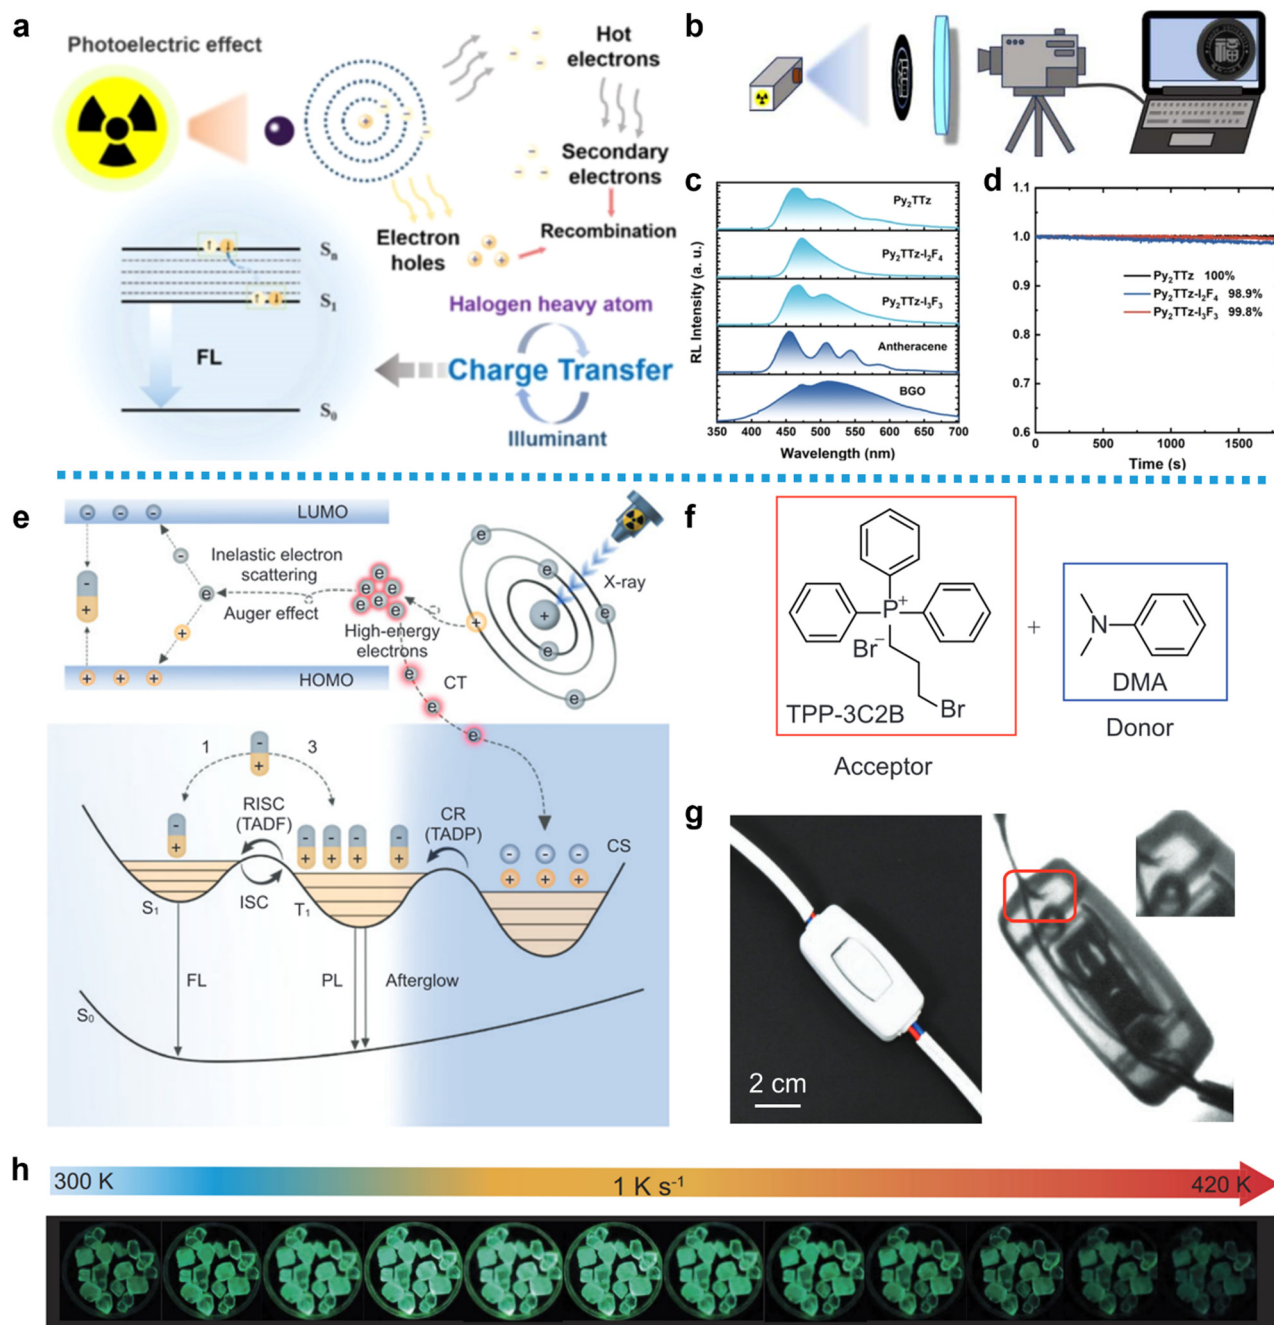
a
Photoelectric effect
Hot electrons
Secondary electrons
Recombination
Electron holes
$S_n$
$S_1$
FL
$S_0$
Halogen heavy atom
Charge Transfer
Illuminant

b

c
$Py_2TTz$
$Py_2TTz-I_2F_4$
$Py_2TTz-I_3F_3$
Antheracene
BGO
RL Intensity (a. u.)
350 400 450 500 550 600 650 700
Wavelength (nm)

d
1.1
1.0
0.9
0.8
0.7
0.6
$Py_2TTz$ 100%
$Py_2TTz-I_2F_4$ 98.9%
$Py_2TTz-I_3F_3$ 99.8%
0 500 1000 1500
Time (s)

e
LUMO
Inelastic electron scattering
Auger effect
High-energy electrons
X-ray
HOMO
CT
1
3
RISC (TADF)
CR (TADP)
CS
$S_1$
ISC
$T_1$
FL
PL
Afterglow
$S_0$

f
$P^+$
$Br^-$
Br
TPP-3C2B
Acceptor
+
N
DMA
Donor

g
2 cm

h
300 K
1 K $s^{-1}$
420 K